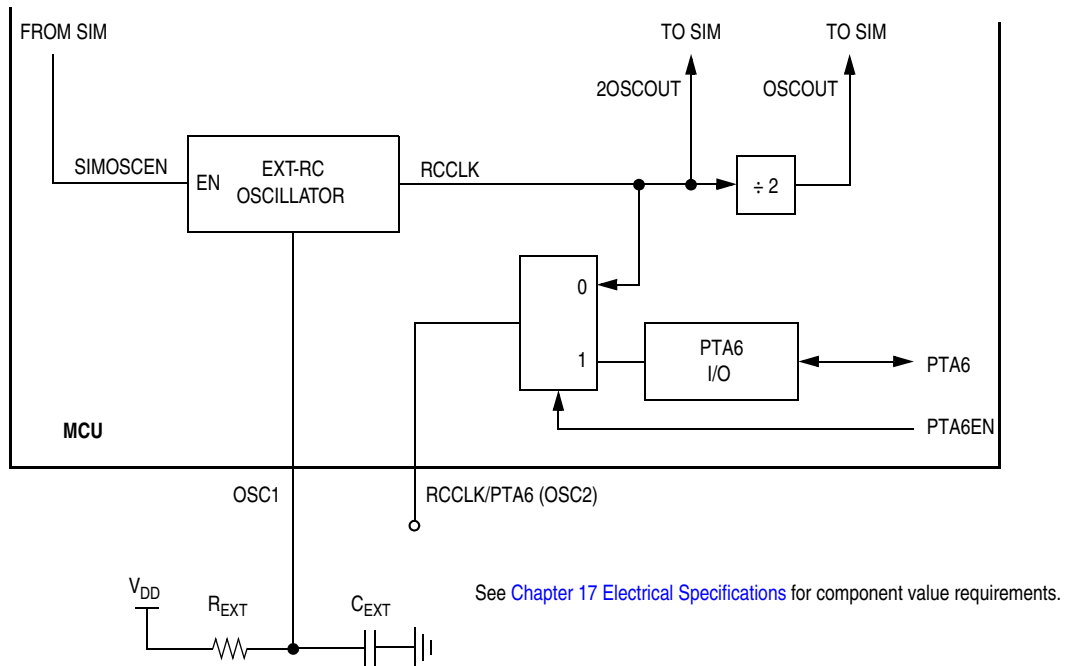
FROM SIM

TO SIM

TO SIM

2OSCOUT

OSCOUT

SIMOSCEN

EN

EXT-RC OSCILLATOR

RCCLK

÷ 2

0

1

PTA6 I/O

PTA6

PTA6EN

MCU

OSC1

RCCLK/PTA6 (OSC2)

$V_{DD}$

$R_{EXT}$

$C_{EXT}$

See Chapter 17 Electrical Specifications for component value requirements.